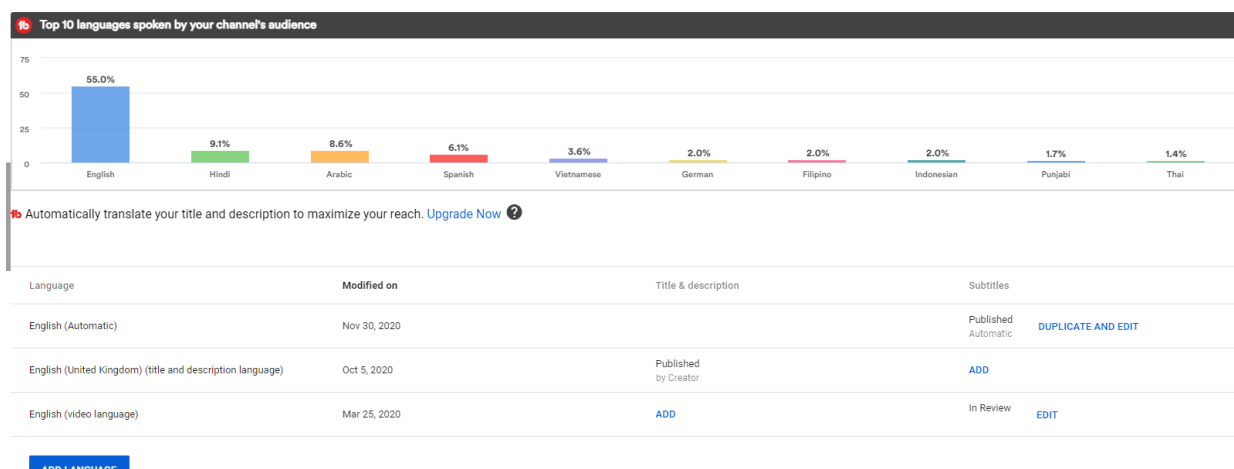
tb Top 10 languages spoken by your channel's audience

75
50
25
0

55.0% English
9.1% Hindi
8.6% Arabic
6.1% Spanish
3.6% Vietnamese
2.0% German
2.0% Filipino
2.0% Indonesian
1.7% Punjabi
1.4% Thai

tb Automatically translate your title and description to maximize your reach. Upgrade Now ?

| Language | Modified on | Title & description | Subtitles |
|---|---|---|---|
| English (Automatic) | Nov 30, 2020 | | Published Automatic DUPLICATE AND EDIT |
| English (United Kingdom) (title and description language) | Oct 5, 2020 | Published by Creator | ADD |
| English (video language) | Mar 25, 2020 | ADD | In Review EDIT |

ADD LANGUAGE